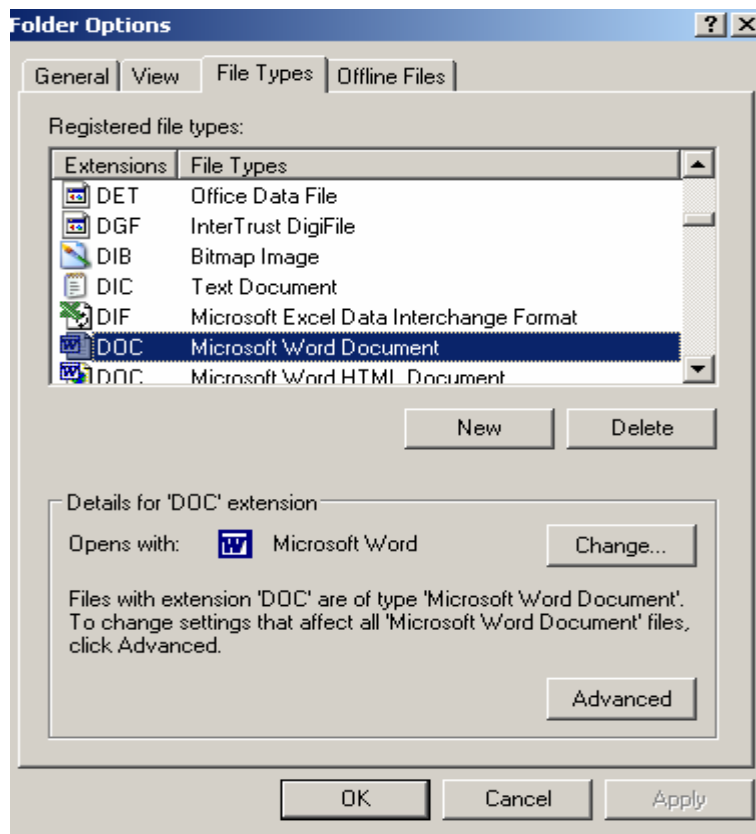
Folder Options

?

General | View | File Types | Offline Files

Registered file types:

| Extensions | File Types |
|---|---|
| DET | Office Data File |
| DGF | InterTrust DigiFile |
| DIB | Bitmap Image |
| DIC | Text Document |
| DIF | Microsoft Excel Data Interchange Format |
| DOC | Microsoft Word Document |
| DOC | Microsoft Word HTML Document |

New | Delete

Details for 'DOC' extension

Opens with: W Microsoft Word

Change...

Files with extension 'DOC' are of type 'Microsoft Word Document'. To change settings that affect all 'Microsoft Word Document' files, click Advanced.

Advanced

OK | Cancel | Apply